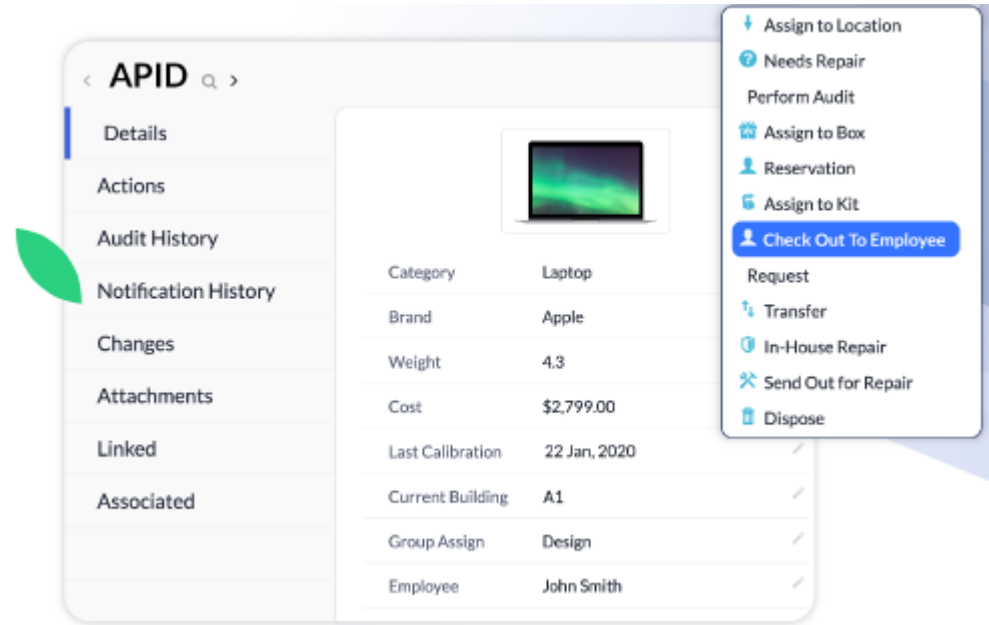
APID

Details
Actions
Audit History
Notification History
Changes
Attachments
Linked
Associated

| | |
|---|---|
| Category | Laptop |
| Brand | Apple |
| Weight | 4.3 |
| Cost | $2,799.00 |
| Last Calibration | 22 Jan, 2020 |
| Current Building | A1 |
| Group Assign | Design |
| Employee | John Smith |

Assign to Location
Needs Repair
Perform Audit
Assign to Box
Reservation
Assign to Kit
Check Out To Employee
Request
Transfer
In-House Repair
Send Out for Repair
Dispose